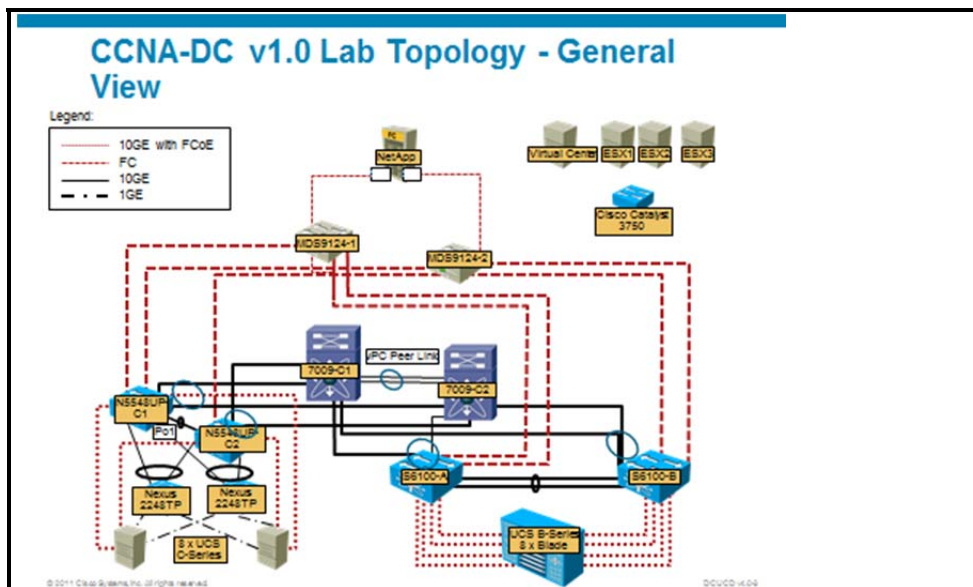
CCNA-DC v1.0 Lab Topology - General View

Legend:
10GE with FCoE
FC
10GE
1GE

FC
NetApp

Virtual Center
ESX1
ESX2
ESX3

Cisco Catalyst 3750

MDS9124-1
MDS9124-2

7009-C1
vPC Peer Link
7009-C2

N5548UP C1
Po1
N5548UP C2

Nexus 2248TP
Nexus 2248TP

3 x UCS C-Series

6100-A
6100-B

UCS B-Series 8 x Blade

© 2011 Cisco Systems, Inc. All rights reserved.
DCUCD v4.0